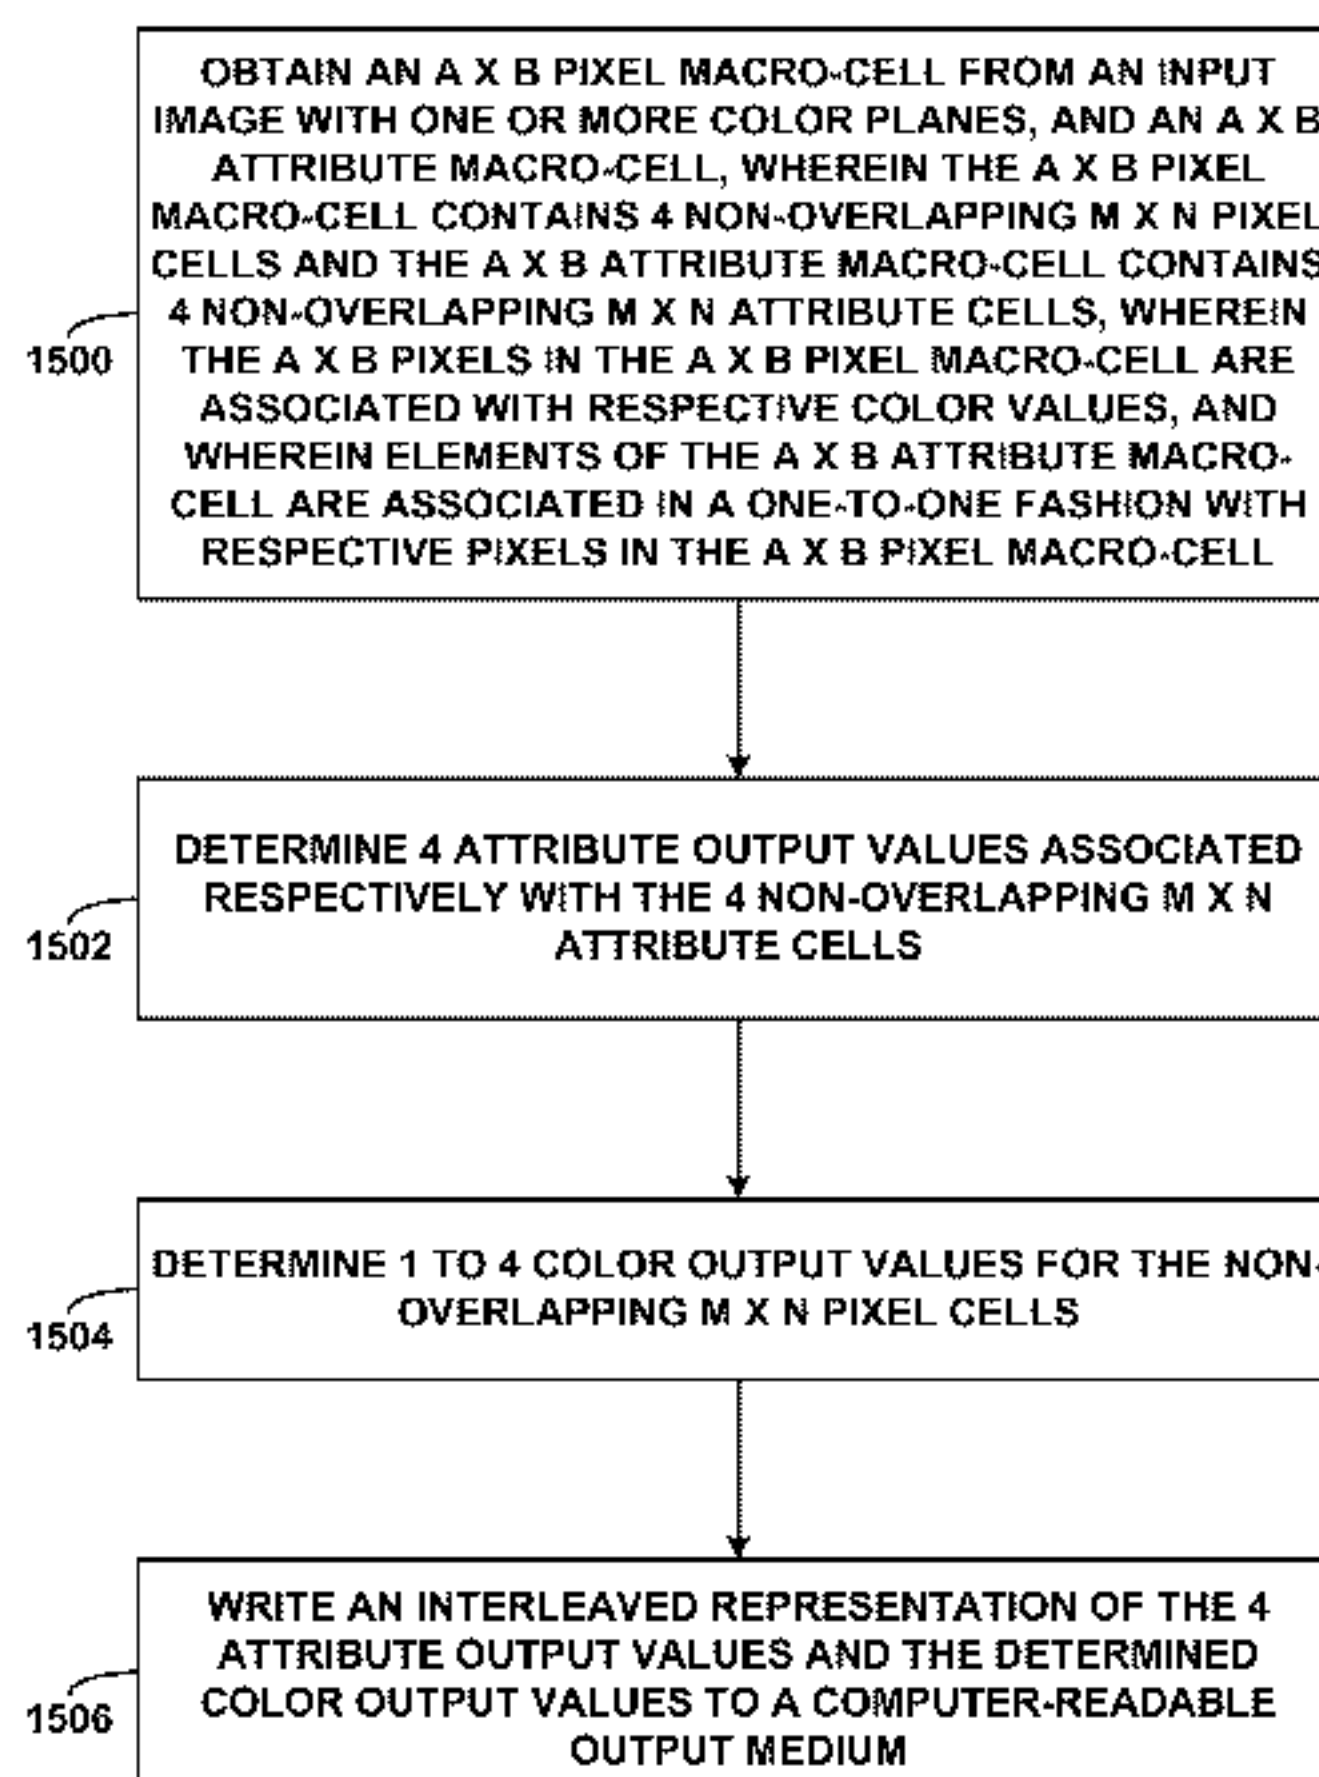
1500

OBTAIN AN A X B PIXEL MACRO-CELL FROM AN INPUT IMAGE WITH ONE OR MORE COLOR PLANES, AND AN A X B ATTRIBUTE MACRO-CELL, WHEREIN THE A X B PIXEL MACRO-CELL CONTAINS 4 NON-OVERLAPPING M X N PIXEL CELLS AND THE A X B ATTRIBUTE MACRO-CELL CONTAINS 4 NON-OVERLAPPING M X N ATTRIBUTE CELLS, WHEREIN THE A X B PIXELS IN THE A X B PIXEL MACRO-CELL ARE ASSOCIATED WITH RESPECTIVE COLOR VALUES, AND WHEREIN ELEMENTS OF THE A X B ATTRIBUTE MACRO-CELL ARE ASSOCIATED IN A ONE-TO-ONE FASHION WITH RESPECTIVE PIXELS IN THE A X B PIXEL MACRO-CELL

1502

DETERMINE 4 ATTRIBUTE OUTPUT VALUES ASSOCIATED RESPECTIVELY WITH THE 4 NON-OVERLAPPING M X N ATTRIBUTE CELLS

1504

DETERMINE 1 TO 4 COLOR OUTPUT VALUES FOR THE NON-OVERLAPPING M X N PIXEL CELLS

1506

WRITE AN INTERLEAVED REPRESENTATION OF THE 4 ATTRIBUTE OUTPUT VALUES AND THE DETERMINED COLOR OUTPUT VALUES TO A COMPUTER-READABLE OUTPUT MEDIUM